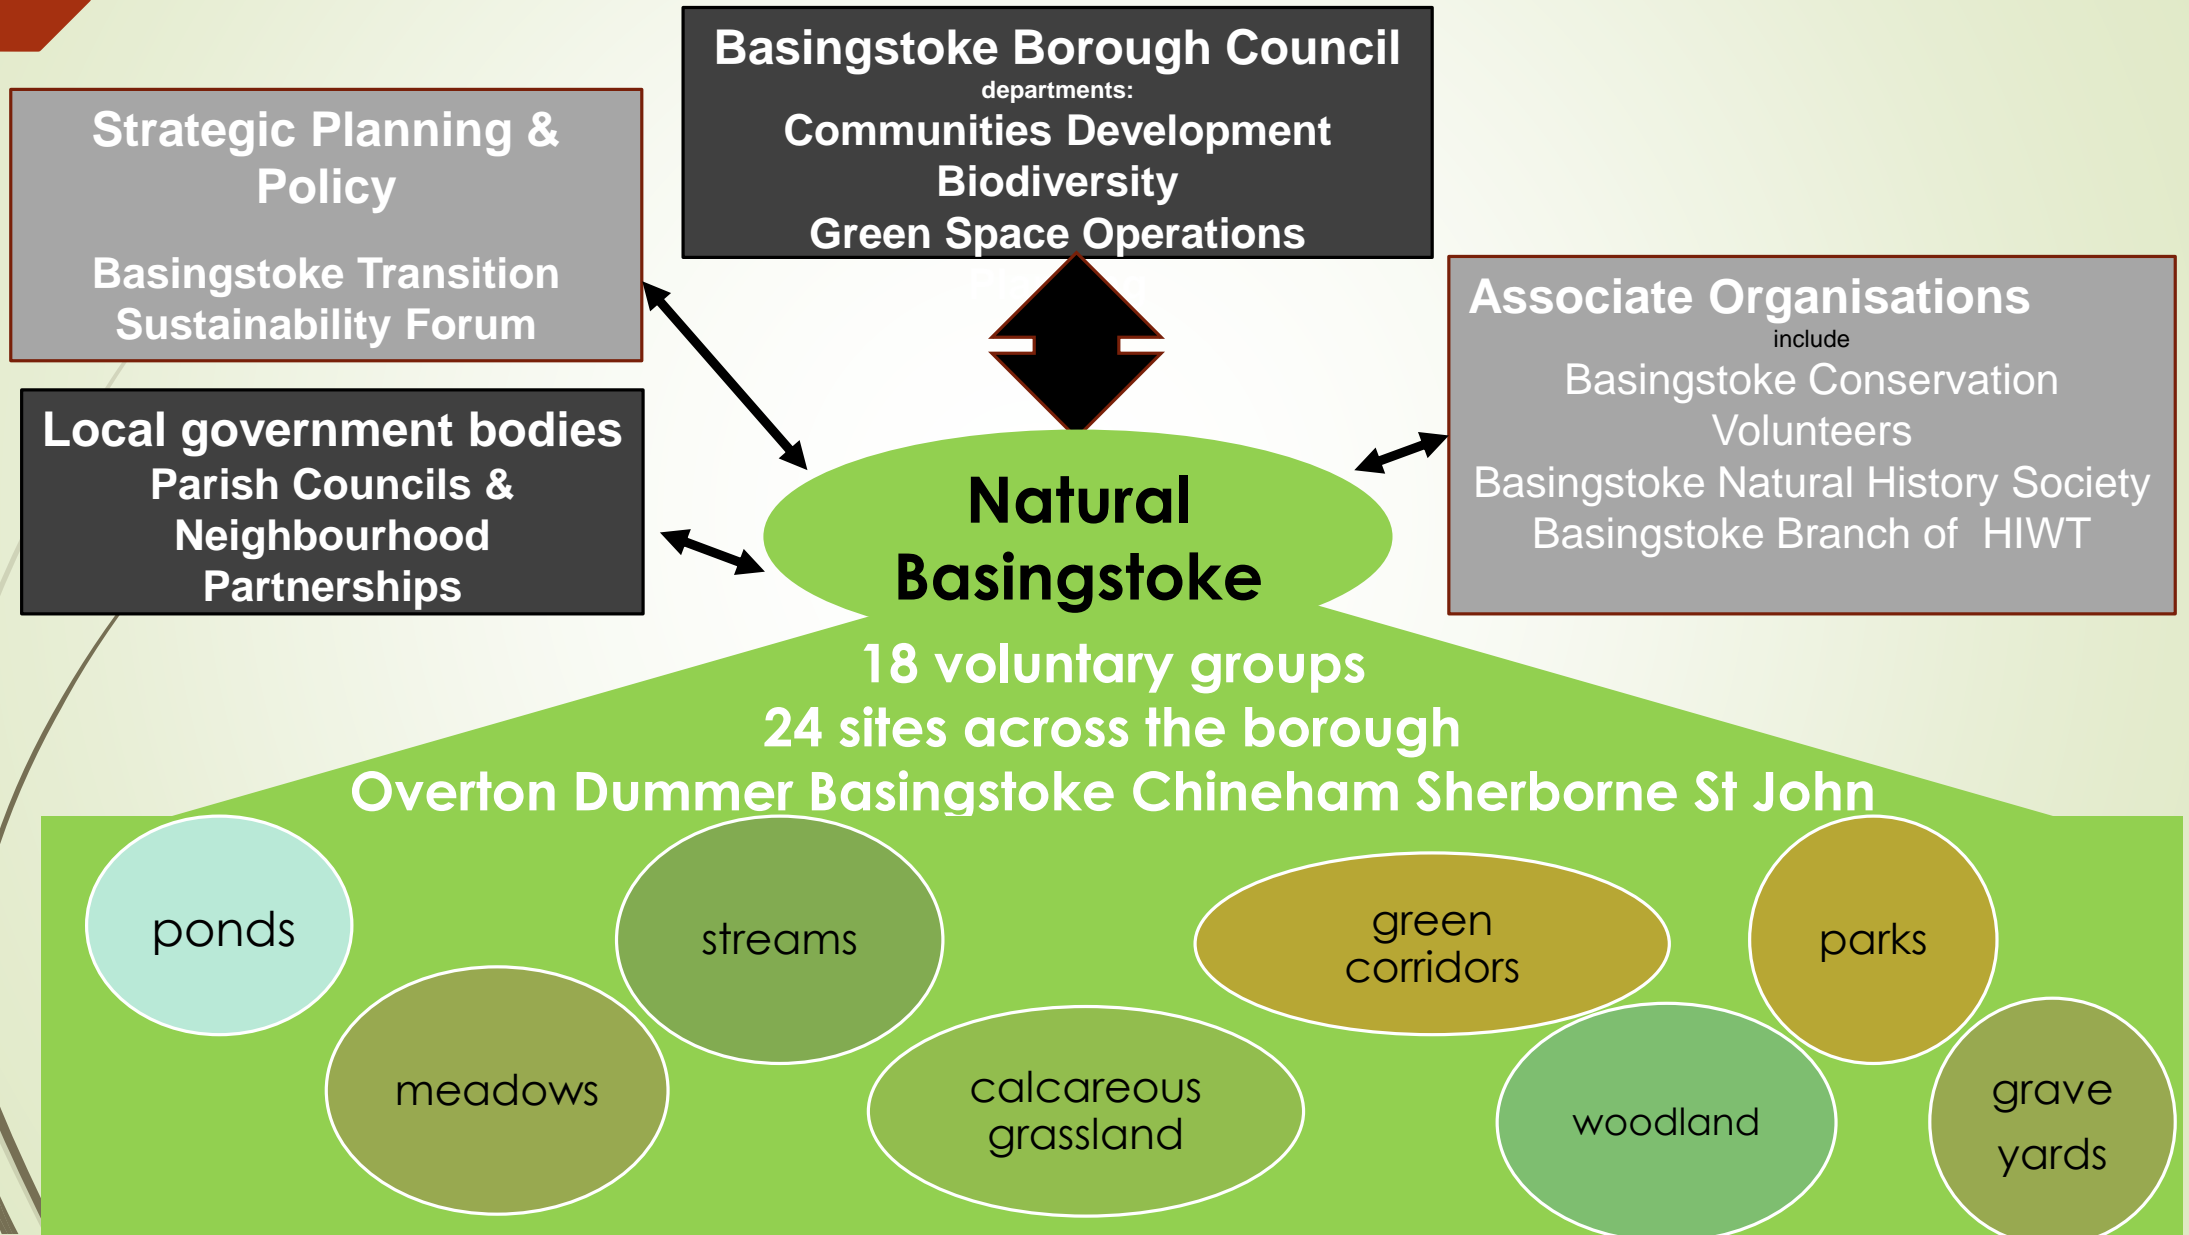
Strategic Planning & Policy

Basingstoke Transition Sustainability Forum

Basingstoke Borough Council
departments:
Communities Development
Biodiversity
Green Space Operations

Associate Organisations
include
Basingstoke Conservation Volunteers
Basingstoke Natural History Society
Basingstoke Branch of HIWT

Local government bodies
Parish Councils & Neighbourhood Partnerships

Natural Basingstoke

18 voluntary groups
24 sites across the borough
Overton Dummer Basingstoke Chineham Sherborne St John

ponds

streams

green corridors

parks

meadows

calcareous grassland

woodland

grave yards